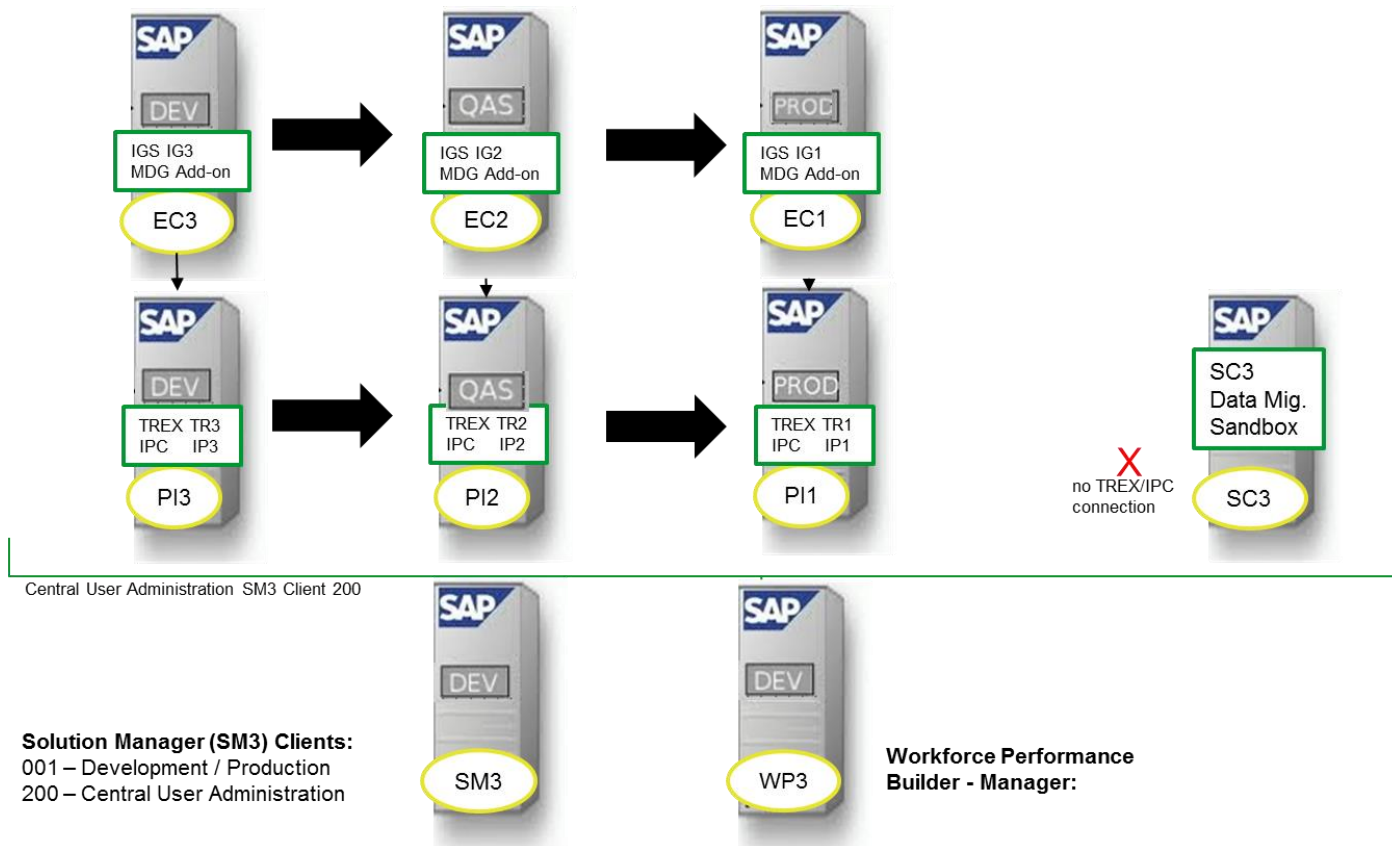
SAP
DEV
IGS IG3
MDG Add-on
EC3

SAP
QAS
IGS IG2
MDG Add-on
EC2

SAP
PROD
IGS IG1
MDG Add-on
EC1

SAP
DEV
TREX TR3
IPC IP3
PI3

SAP
QAS
TREX TR2
IPC IP2
PI2

SAP
PROD
TREX TR1
IPC IP1
PI1

SAP
SC3
Data Mig.
Sandbox
X
no TREX/IPC connection
SC3

Central User Administration SM3 Client 200

SAP
DEV
SM3

SAP
DEV
WP3

Solution Manager (SM3) Clients:
001 – Development / Production
200 – Central User Administration

Workforce Performance Builder - Manager: